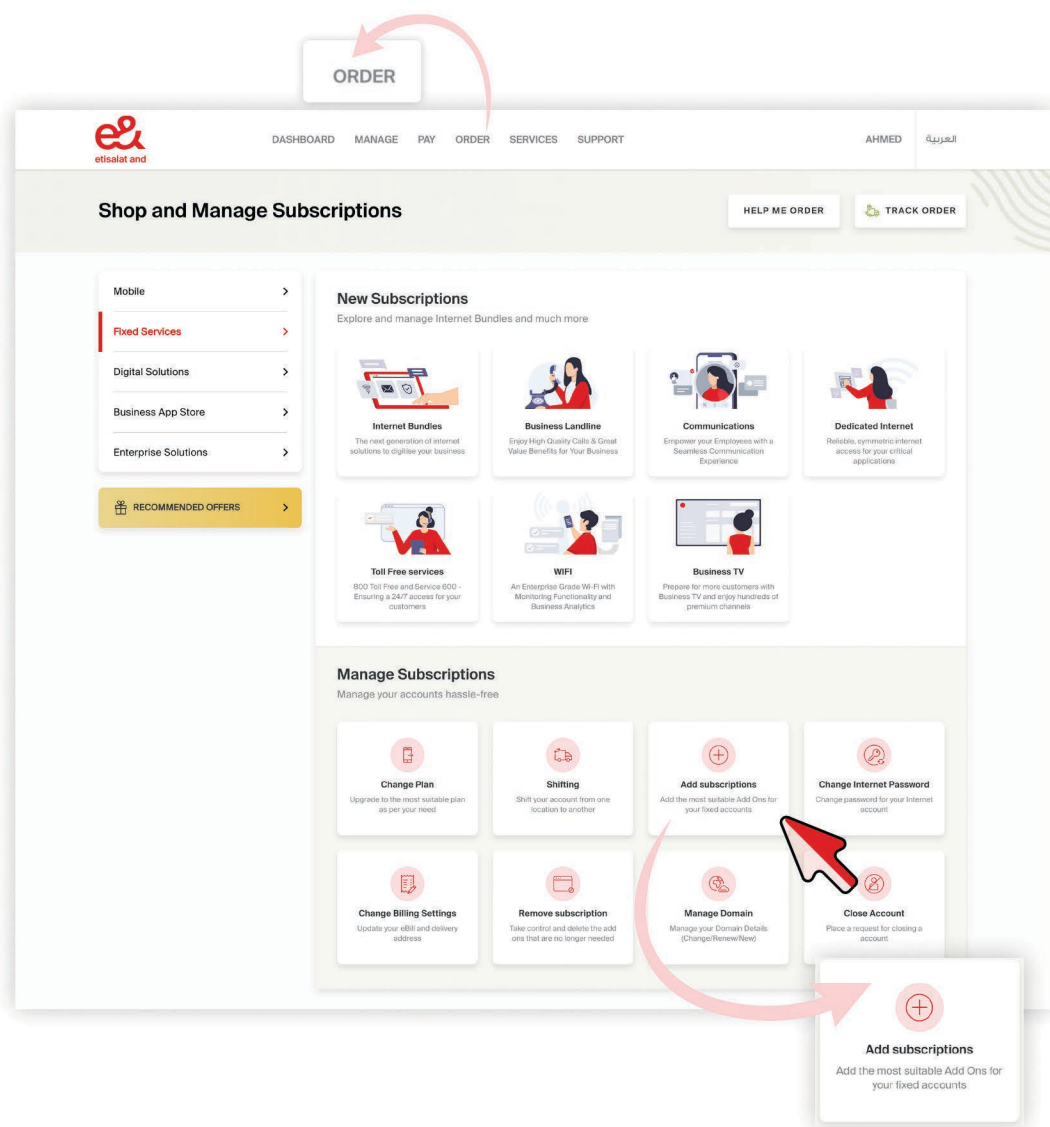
ORDER

e&
etisalat and

DASHBOARD MANAGE PAY ORDER SERVICES SUPPORT

AHMED العربية

Shop and Manage Subscriptions

HELP ME ORDER

TRACK ORDER

Mobile

Fixed Services

Digital Solutions

Business App Store

Enterprise Solutions

RECOMMENDED OFFERS

New Subscriptions

Explore and manage Internet Bundles and much more

Internet Bundles
The next generation of internet solutions to digitise your business

Business Landline
Enjoy High Quality Calls & Great Value Benefits for Your Business

Communications
Empower your Employees with a Seamless Communication Experience

Dedicated Internet
Reliable, symmetric internet access for your critical applications

Toll Free services
800 Toll Free and Service 600 - Ensuring a 24/7 access for your customers

WIFI
An Enterprise Grade Wi-Fi with Monitoring Functionality and Business Analytics

Business TV
Prepare for more customers with Business TV and enjoy hundreds of premium channels

Manage Subscriptions

Manage your accounts hassle-free

Change Plan
Upgrade to the most suitable plan as per your need

Shifting
Shift your account from one location to another

Add subscriptions
Add the most suitable Add Ons for your fixed accounts

Change Internet Password
Change password for your Internet account

Change Billing Settings
Update your eBill and delivery address

Remove subscription
Take control and delete the add ons that are no longer needed

Manage Domain
Manage your Domain Details (Change/Renew/New)

Close Account
Place a request for closing a account

Add subscriptions
Add the most suitable Add Ons for your fixed accounts